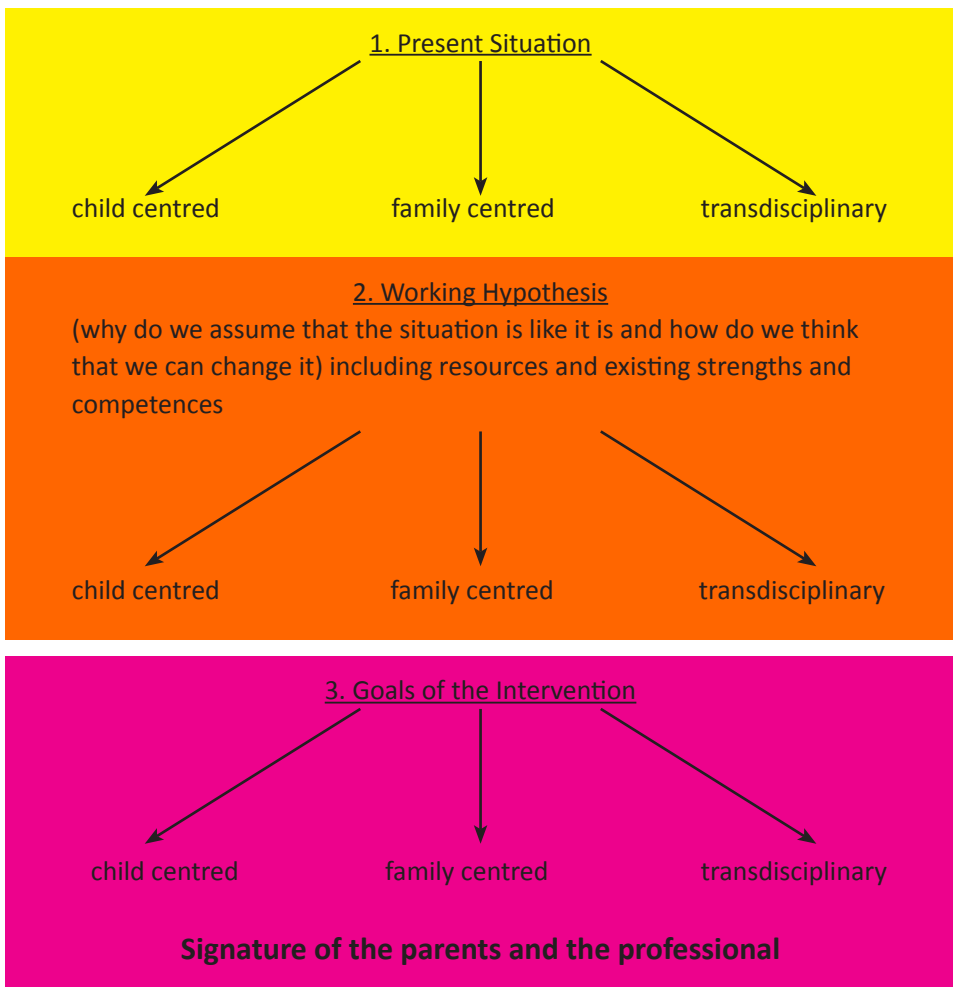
1. Present Situation

child centred

family centred

transdisciplinary

2. Working Hypothesis
(why do we assume that the situation is like it is and how do we think that we can change it) including resources and existing strengths and competences

child centred

family centred

transdisciplinary

3. Goals of the Intervention

child centred

family centred

transdisciplinary

Signature of the parents and the professional